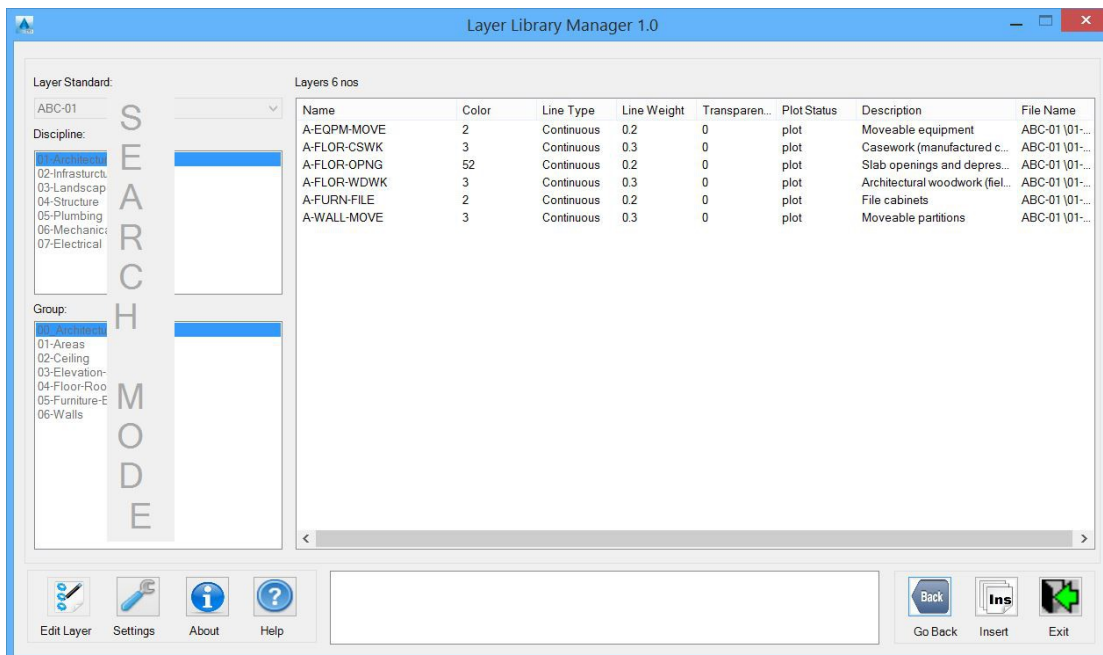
Layer Library Manager 1.0

Layer Standard:
ABC-01

Discipline:
01-Architectu
02-Infrasturctu
03-Landscap
04-Structure
05-Plumbing
06-Mechanic
07-Electrical

Group:
00_Architectu
01-Areas
02-Ceiling
03-Elevation-
04-Floor-Roo
05-Furniture-E
06-Walls

SEARCH MODE

Layers 6 nos

| Name | Color | Line Type | Line Weight | Transparen... | Plot Status | Description | File Name |
|---|---|---|---|---|---|---|---|
| A-EQPM-MOVE | 2 | Continuous | 0.2 | 0 | plot | Moveable equipment | ABC-01\01-... |
| A-FLOR-CSWK | 3 | Continuous | 0.3 | 0 | plot | Casework (manufactured c... | ABC-01\01-... |
| A-FLOR-OPNG | 52 | Continuous | 0.2 | 0 | plot | Slab openings and depres... | ABC-01\01-... |
| A-FLOR-WDWK | 3 | Continuous | 0.3 | 0 | plot | Architectural woodwork (fiel... | ABC-01\01-... |
| A-FURN-FILE | 2 | Continuous | 0.2 | 0 | plot | File cabinets | ABC-01\01-... |
| A-WALL-MOVE | 3 | Continuous | 0.3 | 0 | plot | Moveable partitions | ABC-01\01-... |

Edit Layer Settings About Help

Back Ins
Go Back Insert Exit